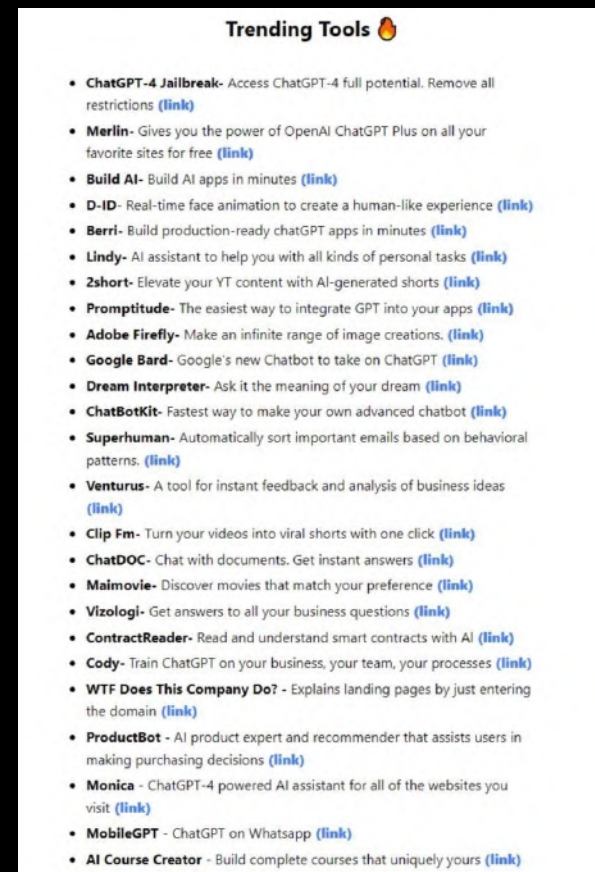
Trending Tools 🔥

- **ChatGPT-4 Jailbreak-** Access ChatGPT-4 full potential. Remove all restrictions (link)
- **Merlin-** Gives you the power of OpenAI ChatGPT Plus on all your favorite sites for free (link)
- **Build AI-** Build AI apps in minutes (link)
- **D-ID-** Real-time face animation to create a human-like experience (link)
- **Berri-** Build production-ready chatGPT apps in minutes (link)
- **Lindy-** AI assistant to help you with all kinds of personal tasks (link)
- **2short-** Elevate your YT content with AI-generated shorts (link)
- **Promptitude-** The easiest way to integrate GPT into your apps (link)
- **Adobe Firefly-** Make an infinite range of image creations. (link)
- **Google Bard-** Google's new Chatbot to take on ChatGPT (link)
- **Dream Interpreter-** Ask it the meaning of your dream (link)
- **ChatBotKit-** Fastest way to make your own advanced chatbot (link)
- **Superhuman-** Automatically sort important emails based on behavioral patterns. (link)
- **Venturus-** A tool for instant feedback and analysis of business ideas (link)
- **Clip Fm-** Turn your videos into viral shorts with one click (link)
- **ChatDOC-** Chat with documents. Get instant answers (link)
- **Maimovie-** Discover movies that match your preference (link)
- **Vizologi-** Get answers to all your business questions (link)
- **ContractReader-** Read and understand smart contracts with AI (link)
- **Cody-** Train ChatGPT on your business, your team, your processes (link)
- **WTF Does This Company Do? -** Explains landing pages by just entering the domain (link)
- **ProductBot -** AI product expert and recommender that assists users in making purchasing decisions (link)
- **Monica** - ChatGPT-4 powered AI assistant for all of the websites you visit (link)
- **MobileGPT** - ChatGPT on Whatsapp (link)
- **AI Course Creator** - Build complete courses that uniquely yours (link)